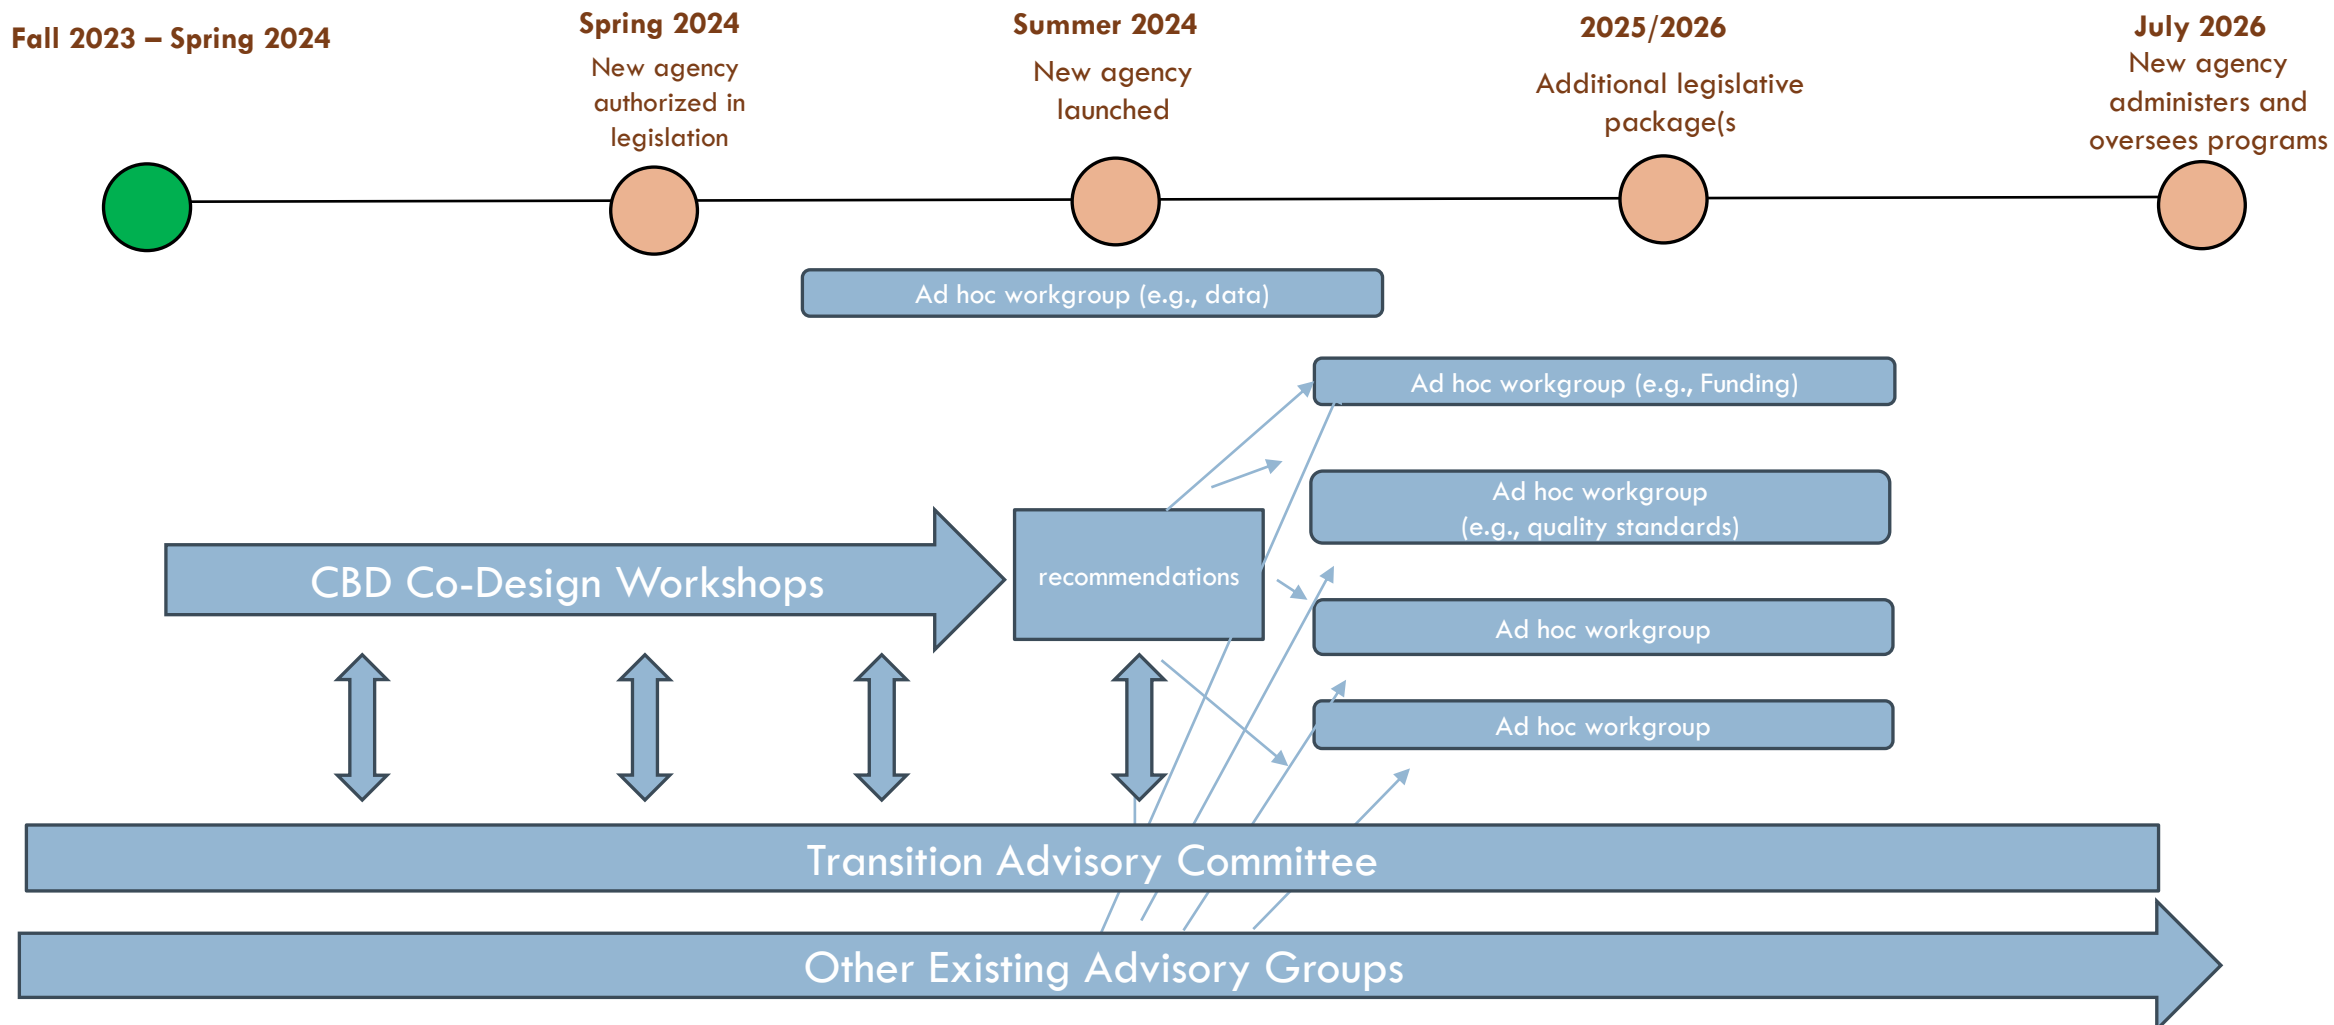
Fall 2023 – Spring 2024

Spring 2024
New agency authorized in legislation

Summer 2024
New agency launched

2025/2026
Additional legislative package(s

July 2026
New agency administers and oversees programs

Ad hoc workgroup (e.g., data)

Ad hoc workgroup (e.g., Funding)

Ad hoc workgroup
(e.g., quality standards)

CBD Co-Design Workshops

recommendations

Ad hoc workgroup

Ad hoc workgroup

Transition Advisory Committee

Other Existing Advisory Groups